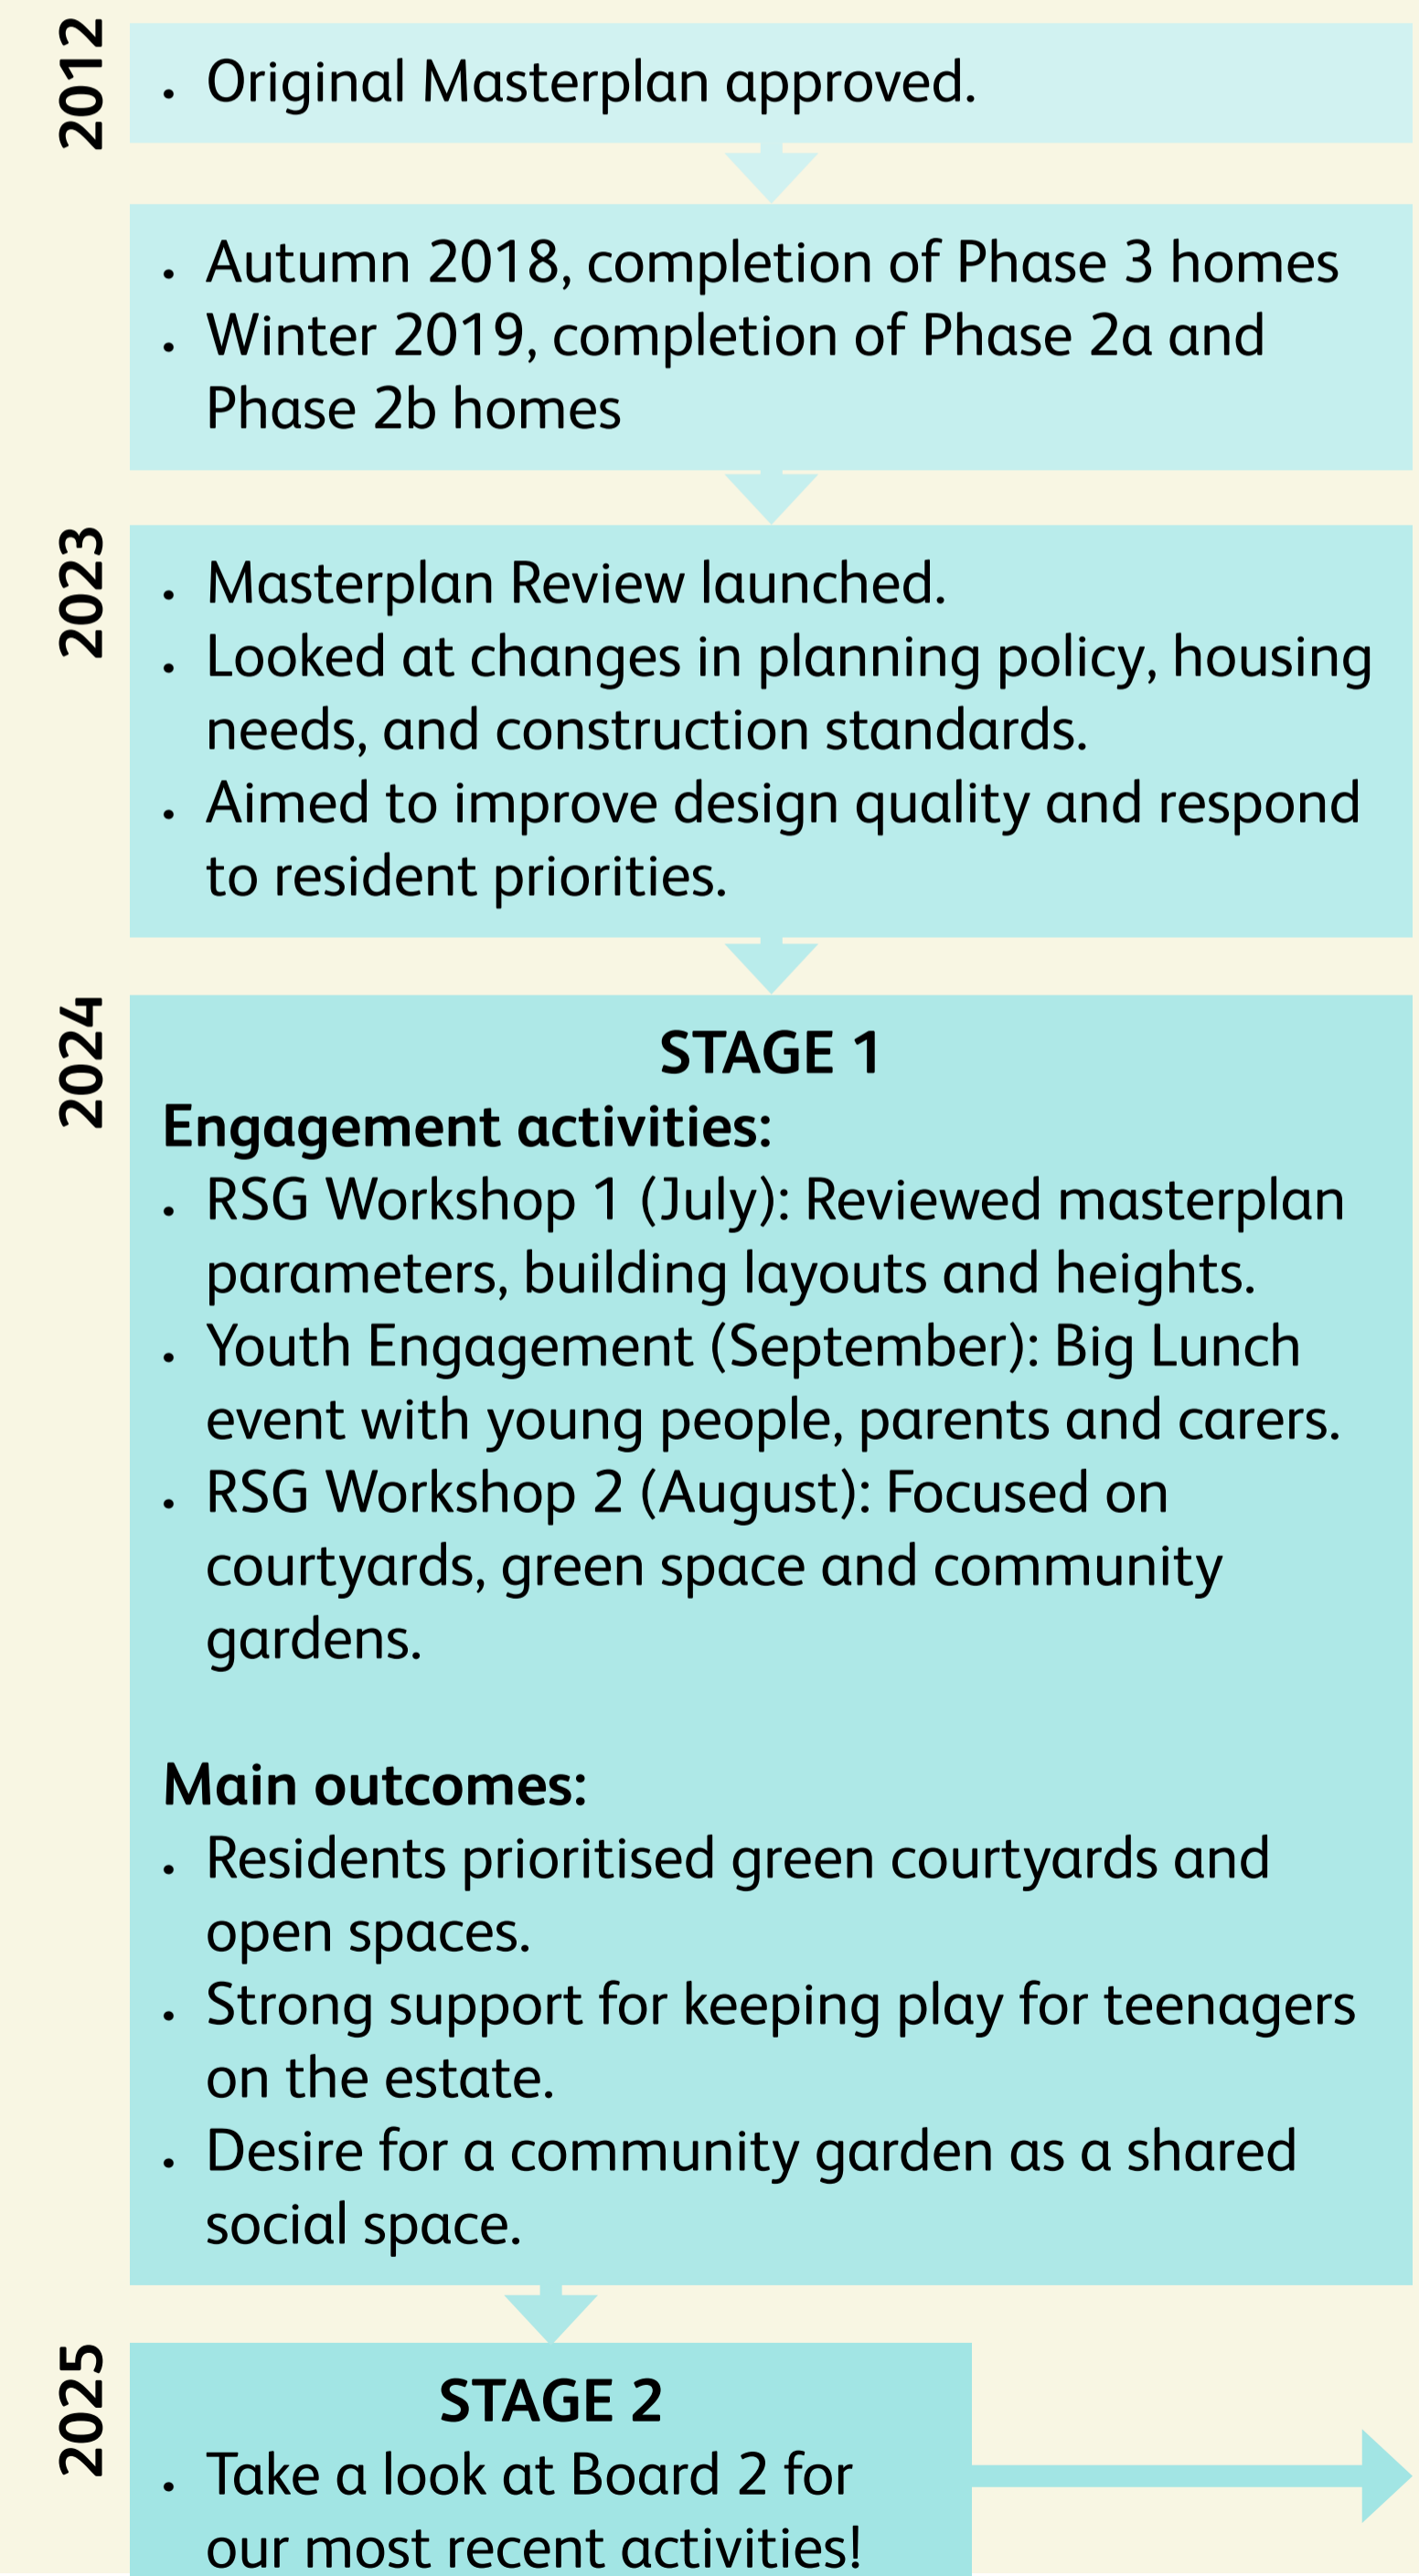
2012

• Original Masterplan approved.

• Autumn 2018, completion of Phase 3 homes
• Winter 2019, completion of Phase 2a and Phase 2b homes

2023

• Masterplan Review launched.
• Looked at changes in planning policy, housing needs, and construction standards.
• Aimed to improve design quality and respond to resident priorities.

2024

STAGE 1
Engagement activities:
• RSG Workshop 1 (July): Reviewed masterplan parameters, building layouts and heights.
• Youth Engagement (September): Big Lunch event with young people, parents and carers.
• RSG Workshop 2 (August): Focused on courtyards, green space and community gardens.

Main outcomes:
• Residents prioritised green courtyards and open spaces.
• Strong support for keeping play for teenagers on the estate.
• Desire for a community garden as a shared social space.

2025

STAGE 2
• Take a look at Board 2 for our most recent activities!